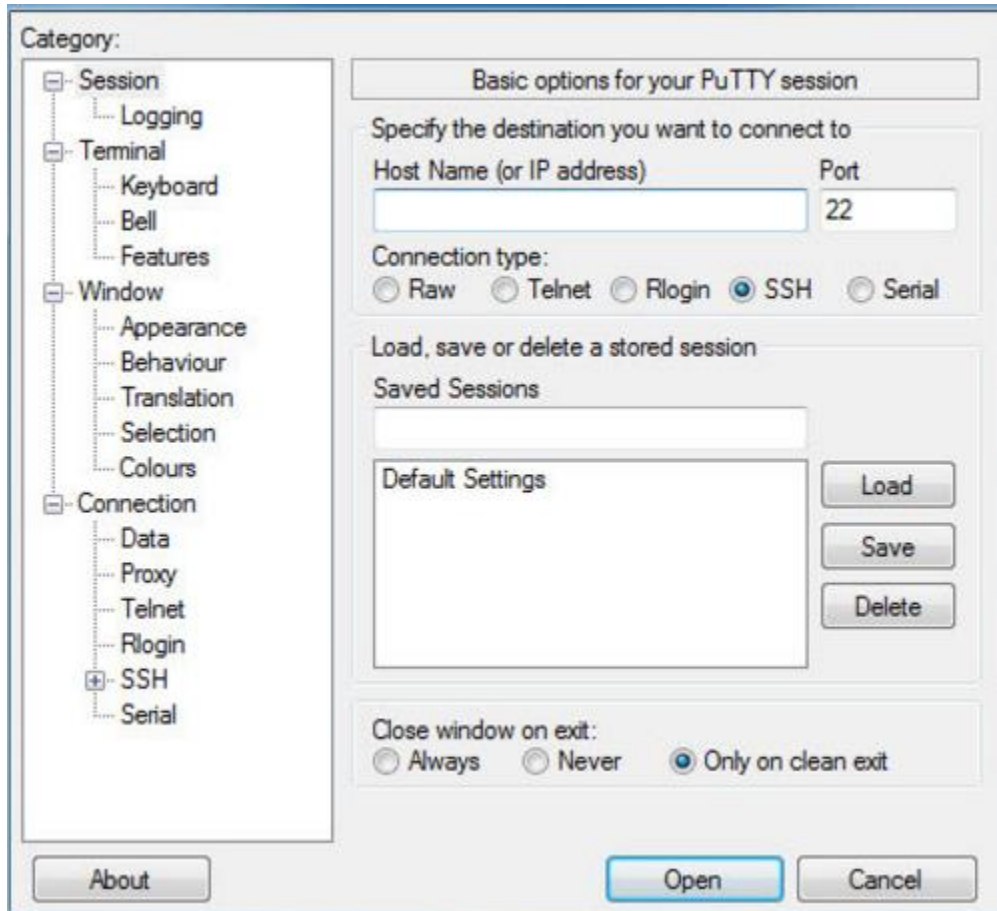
Category:

Session
Logging
Terminal
Keyboard
Bell
Features
Window
Appearance
Behaviour
Translation
Selection
Colours
Connection
Data
Proxy
Telnet
Rlogin
SSH
Serial

Basic options for your PuTTY session

Specify the destination you want to connect to
Host Name (or IP address)
Port
22

Connection type:
Raw Telnet Rlogin SSH Serial

Load, save or delete a stored session
Saved Sessions

Default Settings

Load
Save
Delete

Close window on exit:
Always Never Only on clean exit

About
Open
Cancel